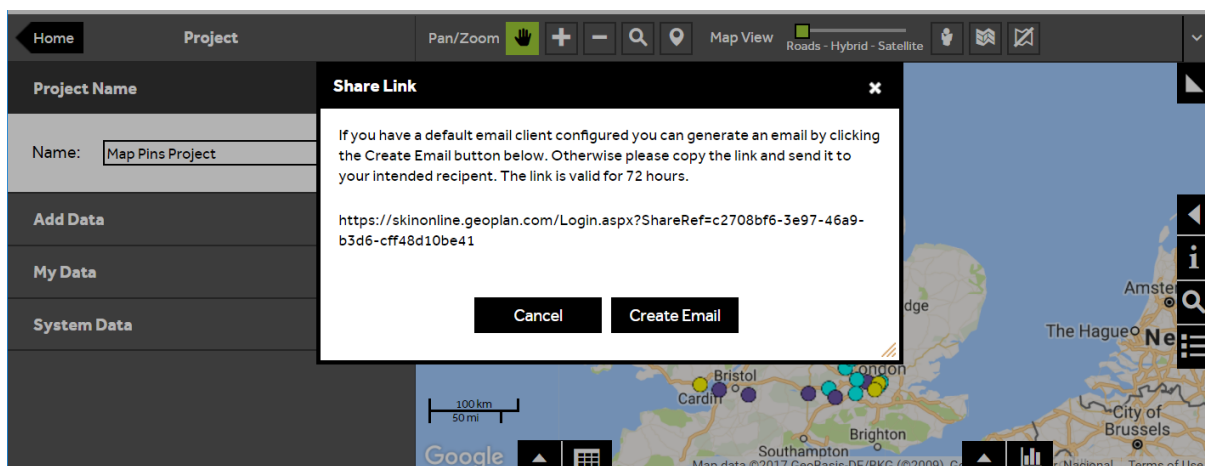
Home
Project
Pan/Zoom
Map View
Roads - Hybrid - Satellite

Project Name
Name: Map Pins Project
Add Data
My Data
System Data

Share Link
If you have a default email client configured you can generate an email by clicking the Create Email button below. Otherwise please copy the link and send it to your intended recipent. The link is valid for 72 hours.

https://skinonline.geoplan.com/Login.aspx?ShareRef=c2708bf6-3e97-46a9-b3d6-cff48d10be41

Cancel
Create Email

dge
Amster
The Hague
Ne
Bristol
Cardiff
London
100 km
50 mi
Brighton
Southampton
City of
Brussels
Google
Map data ©2017 GeoBasis-DE/BKG (©2009), G
Terms of Use